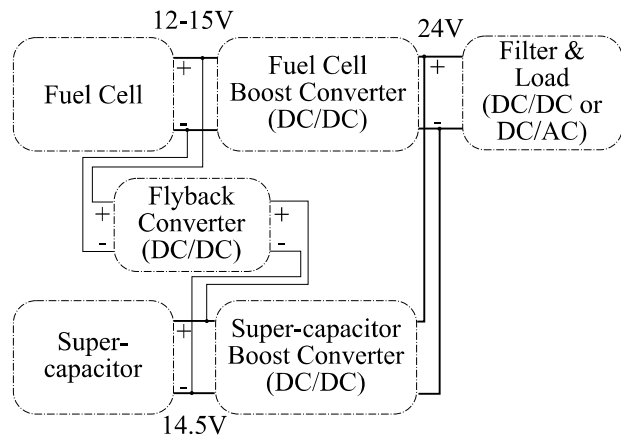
12-15V

24V

Fuel Cell

+

-

Fuel Cell Boost Converter (DC/DC)

+

-

Filter & Load (DC/DC or DC/AC)

+

-

Flyback Converter (DC/DC)

+

-

Super-capacitor

+

-

Super-capacitor Boost Converter (DC/DC)

14.5V